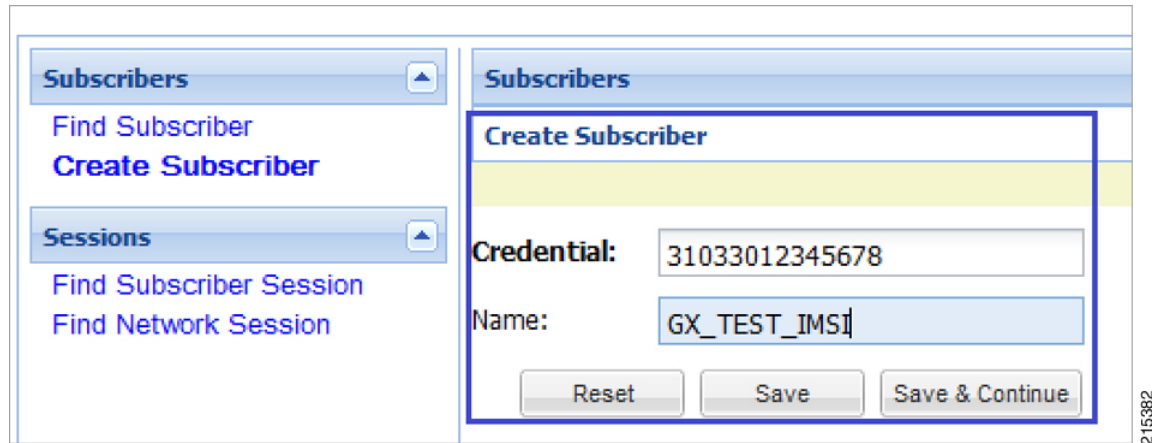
Subscribers

Find Subscriber

Create Subscriber

Sessions

Find Subscriber Session

Find Network Session

Subscribers

Create Subscriber

Credential: 31033012345678

Name: GX_TEST_IMSI

Reset

Save

Save & Continue

215382